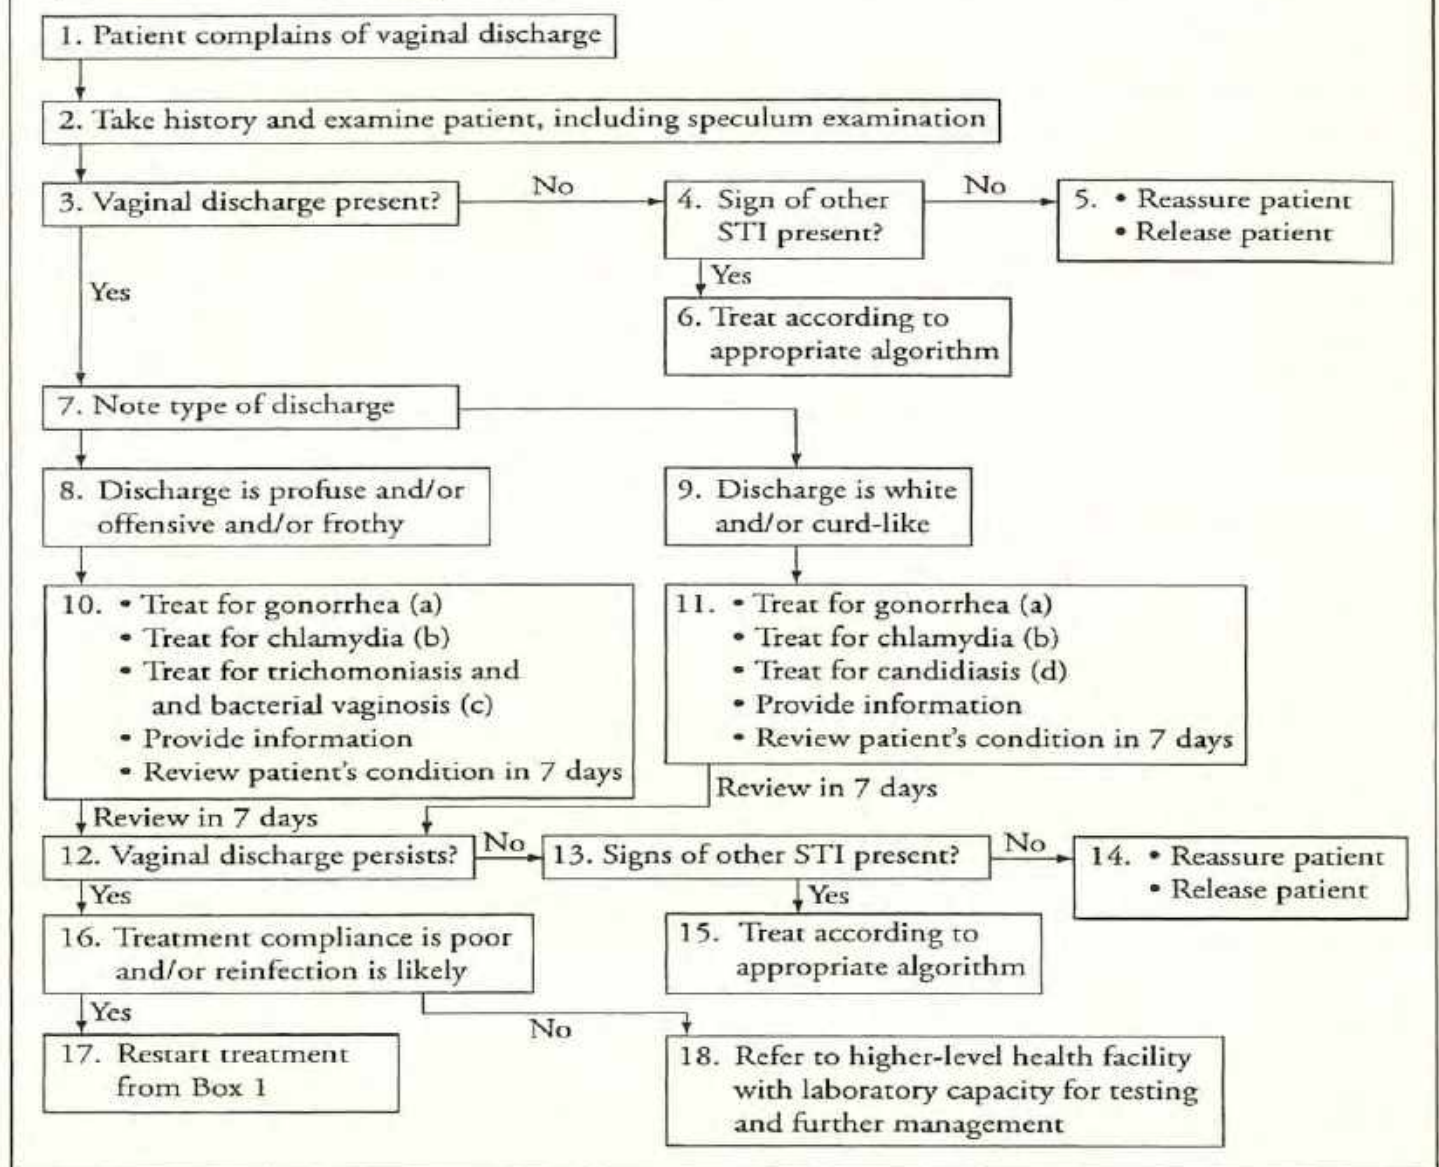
1. Patient complains of vaginal discharge

2. Take history and examine patient, including speculum examination

3. Vaginal discharge present?

No

4. Sign of other STI present?

No

5. • Reassure patient
• Release patient

Yes

Yes

6. Treat according to appropriate algorithm

7. Note type of discharge

8. Discharge is profuse and/or offensive and/or frothy

9. Discharge is white and/or curd-like

10. • Treat for gonorrhea (a)
• Treat for chlamydia (b)
• Treat for trichomoniasis and and bacterial vaginosis (c)
• Provide information
• Review patient's condition in 7 days

11. • Treat for gonorrhea (a)
• Treat for chlamydia (b)
• Treat for candidiasis (d)
• Provide information
• Review patient's condition in 7 days

Review in 7 days

Review in 7 days

12. Vaginal discharge persists?

No

13. Signs of other STI present?

No

14. • Reassure patient
• Release patient

Yes

Yes

16. Treatment compliance is poor and/or reinfection is likely

15. Treat according to appropriate algorithm

Yes

No

17. Restart treatment from Box 1

18. Refer to higher-level health facility with laboratory capacity for testing and further management